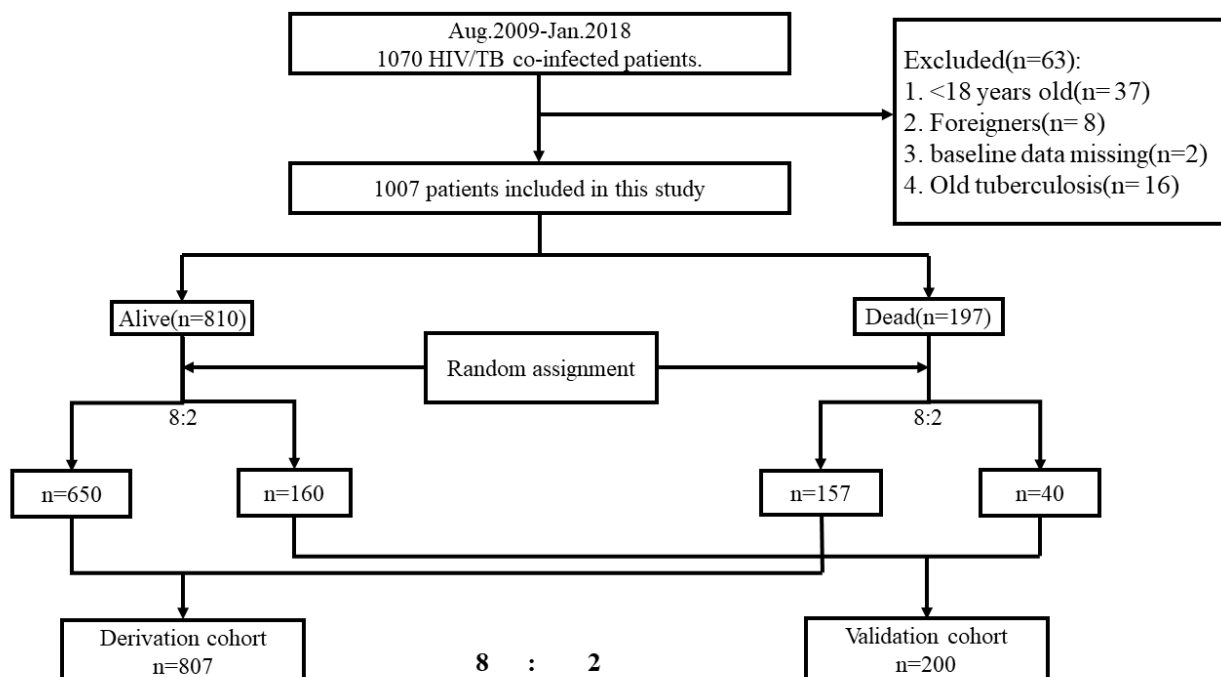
Aug.2009-Jan.2018
1070 HIV/TB co-infected patients.

Excluded(n=63):
1. <18 years old(n= 37)
2. Foreigners(n= 8)
3. baseline data missing(n=2)
4. Old tuberculosis(n= 16)

1007 patients included in this study

Alive(n=810)

Dead(n=197)

Random assignment

8:2

8:2

n=650

n=160

n=157

n=40

Derivation cohort
n=807

8 : 2

Validation cohort
n=200